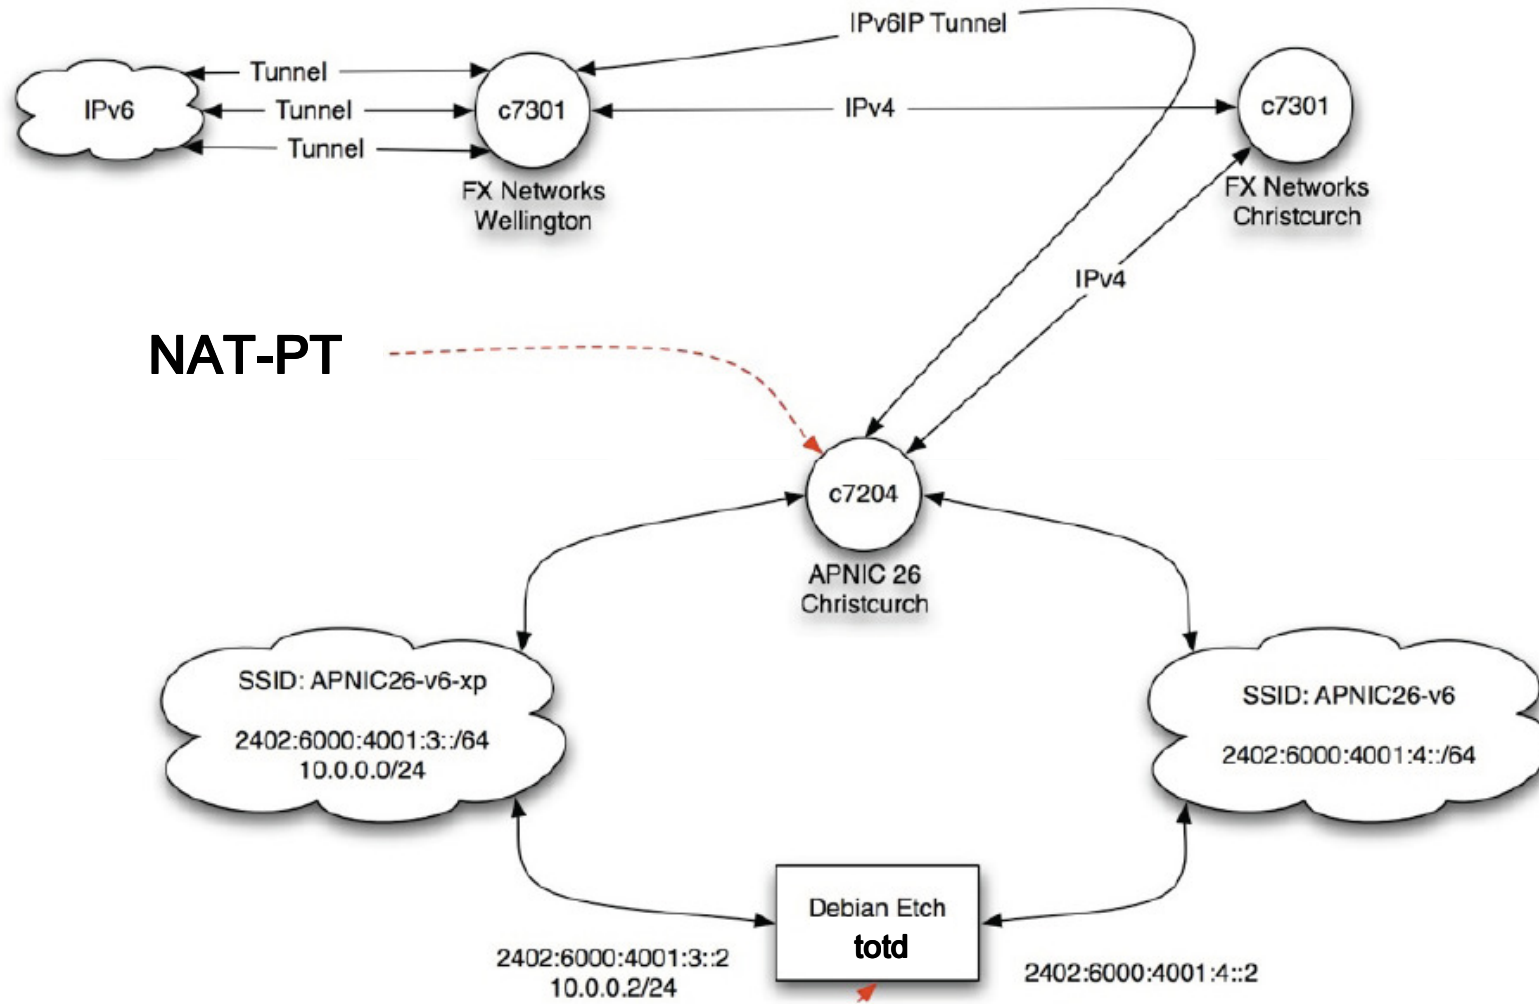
IPv6IP Tunnel

IPv6

Tunnel

Tunnel

Tunnel

c7301

FX Networks Wellington

IPv4

c7301

FX Networks Christcurch

IPv4

NAT-PT

c7204

APNIC 26 Christcurch

SSID: APNIC26-v6-xp

2402:6000:4001:3::/64
10.0.0.0/24

SSID: APNIC26-v6

2402:6000:4001:4::/64

Debian Etch
totd

2402:6000:4001:3::2
10.0.0.2/24

2402:6000:4001:4::2